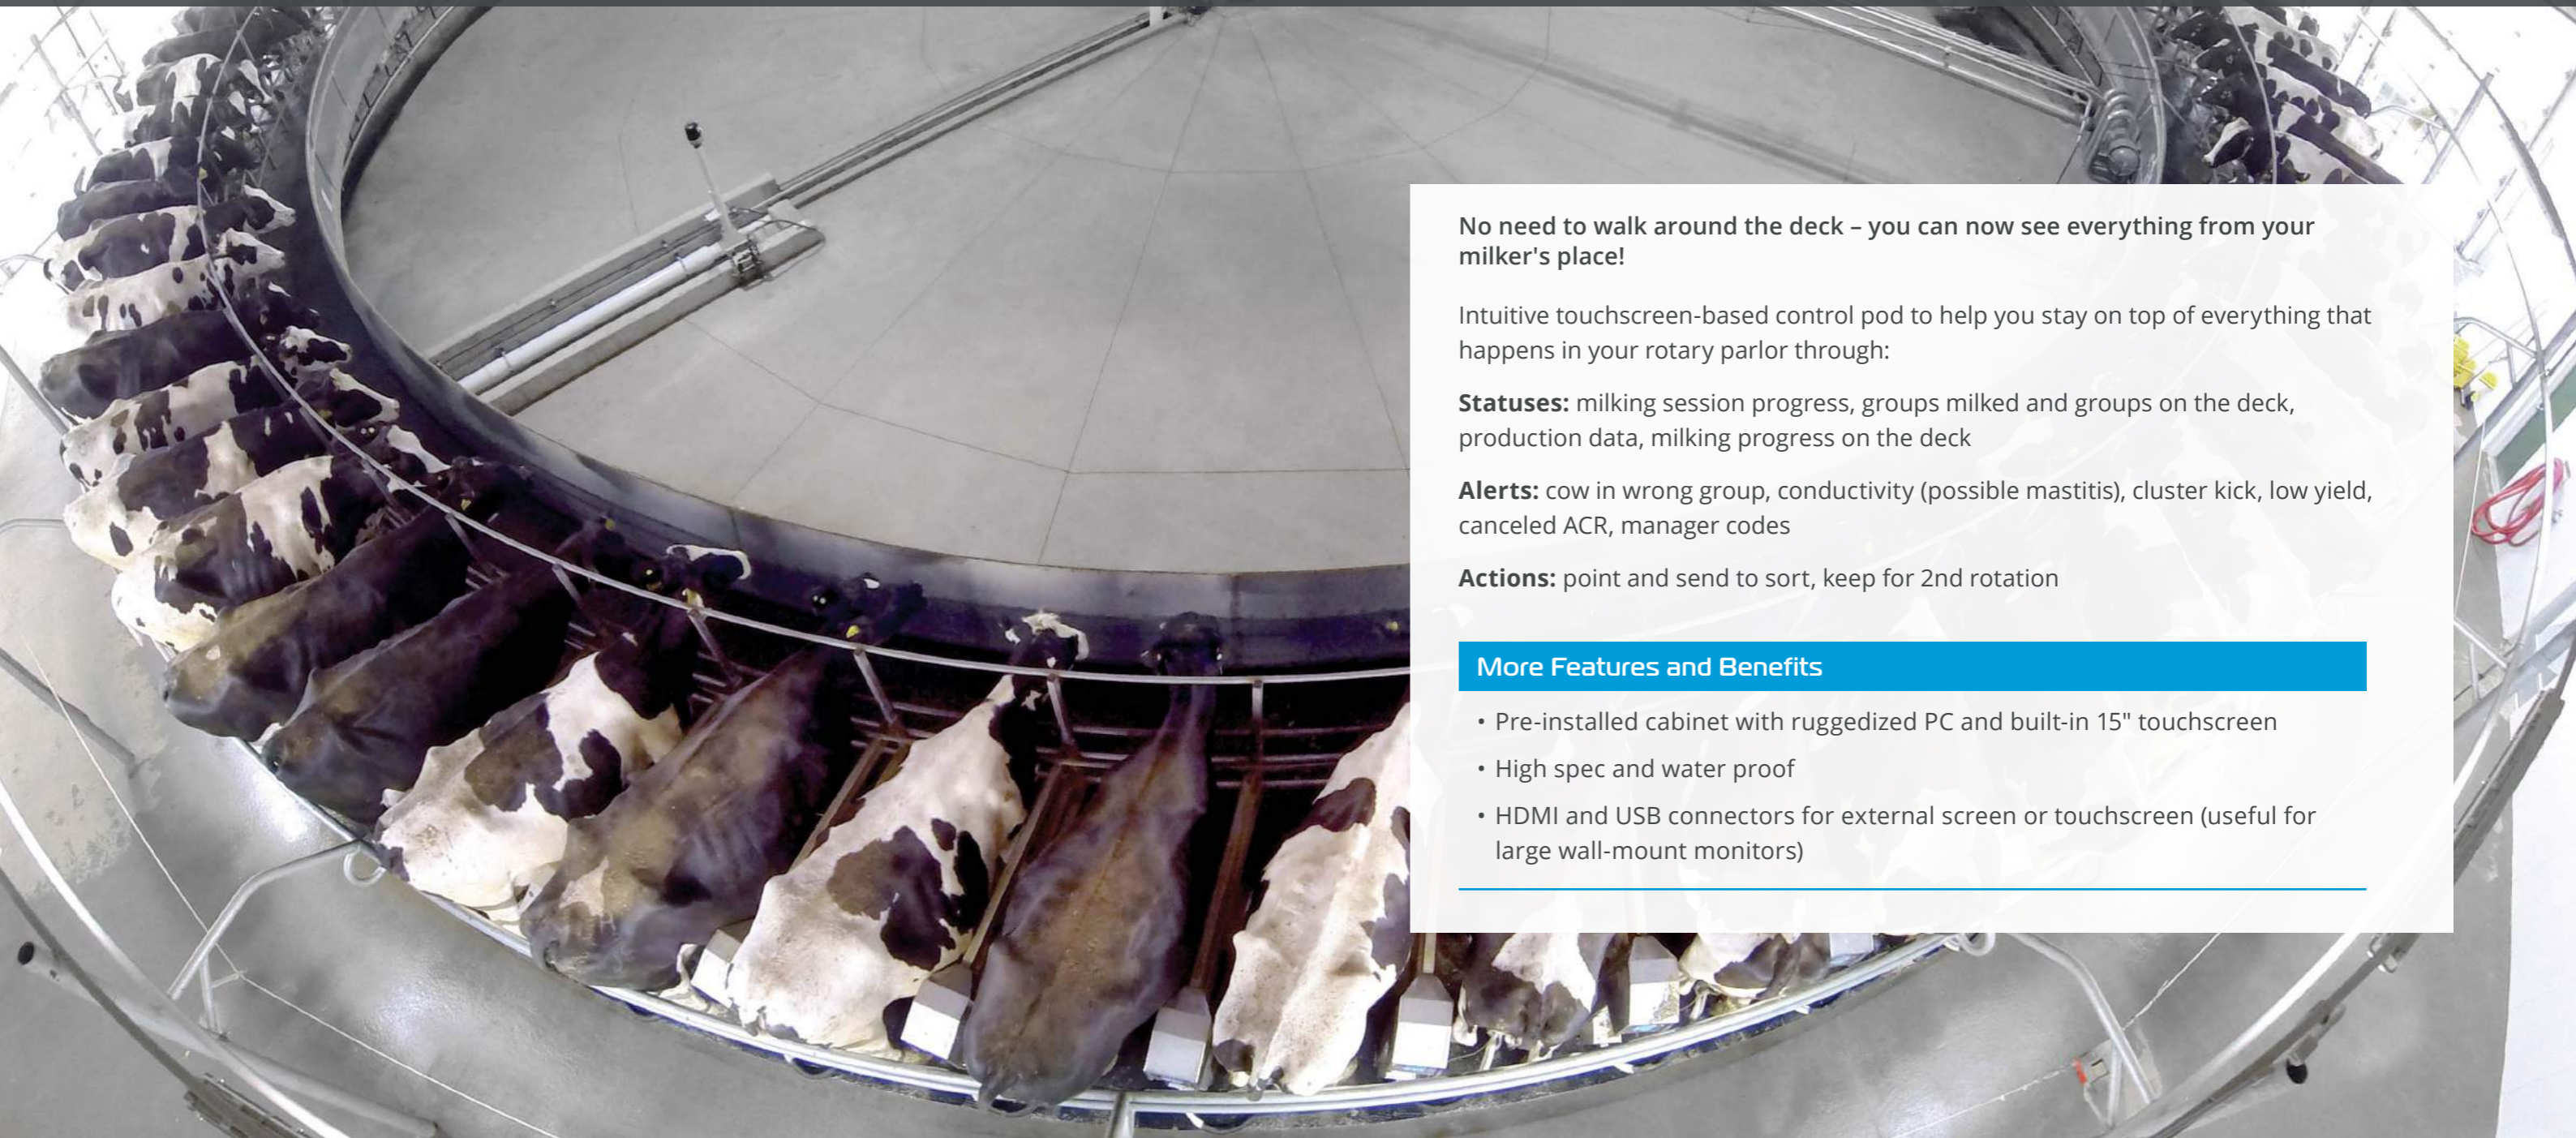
No need to walk around the deck – you can now see everything from your milker's place!

Intuitive touchscreen-based control pod to help you stay on top of everything that happens in your rotary parlor through:

**Statuses:** milking session progress, groups milked and groups on the deck, production data, milking progress on the deck

**Alerts:** cow in wrong group, conductivity (possible mastitis), cluster kick, low yield, canceled ACR, manager codes

**Actions:** point and send to sort, keep for 2nd rotation

More Features and Benefits

• Pre-installed cabinet with ruggedized PC and built-in 15" touchscreen
• High spec and water proof
• HDMI and USB connectors for external screen or touchscreen (useful for large wall-mount monitors)